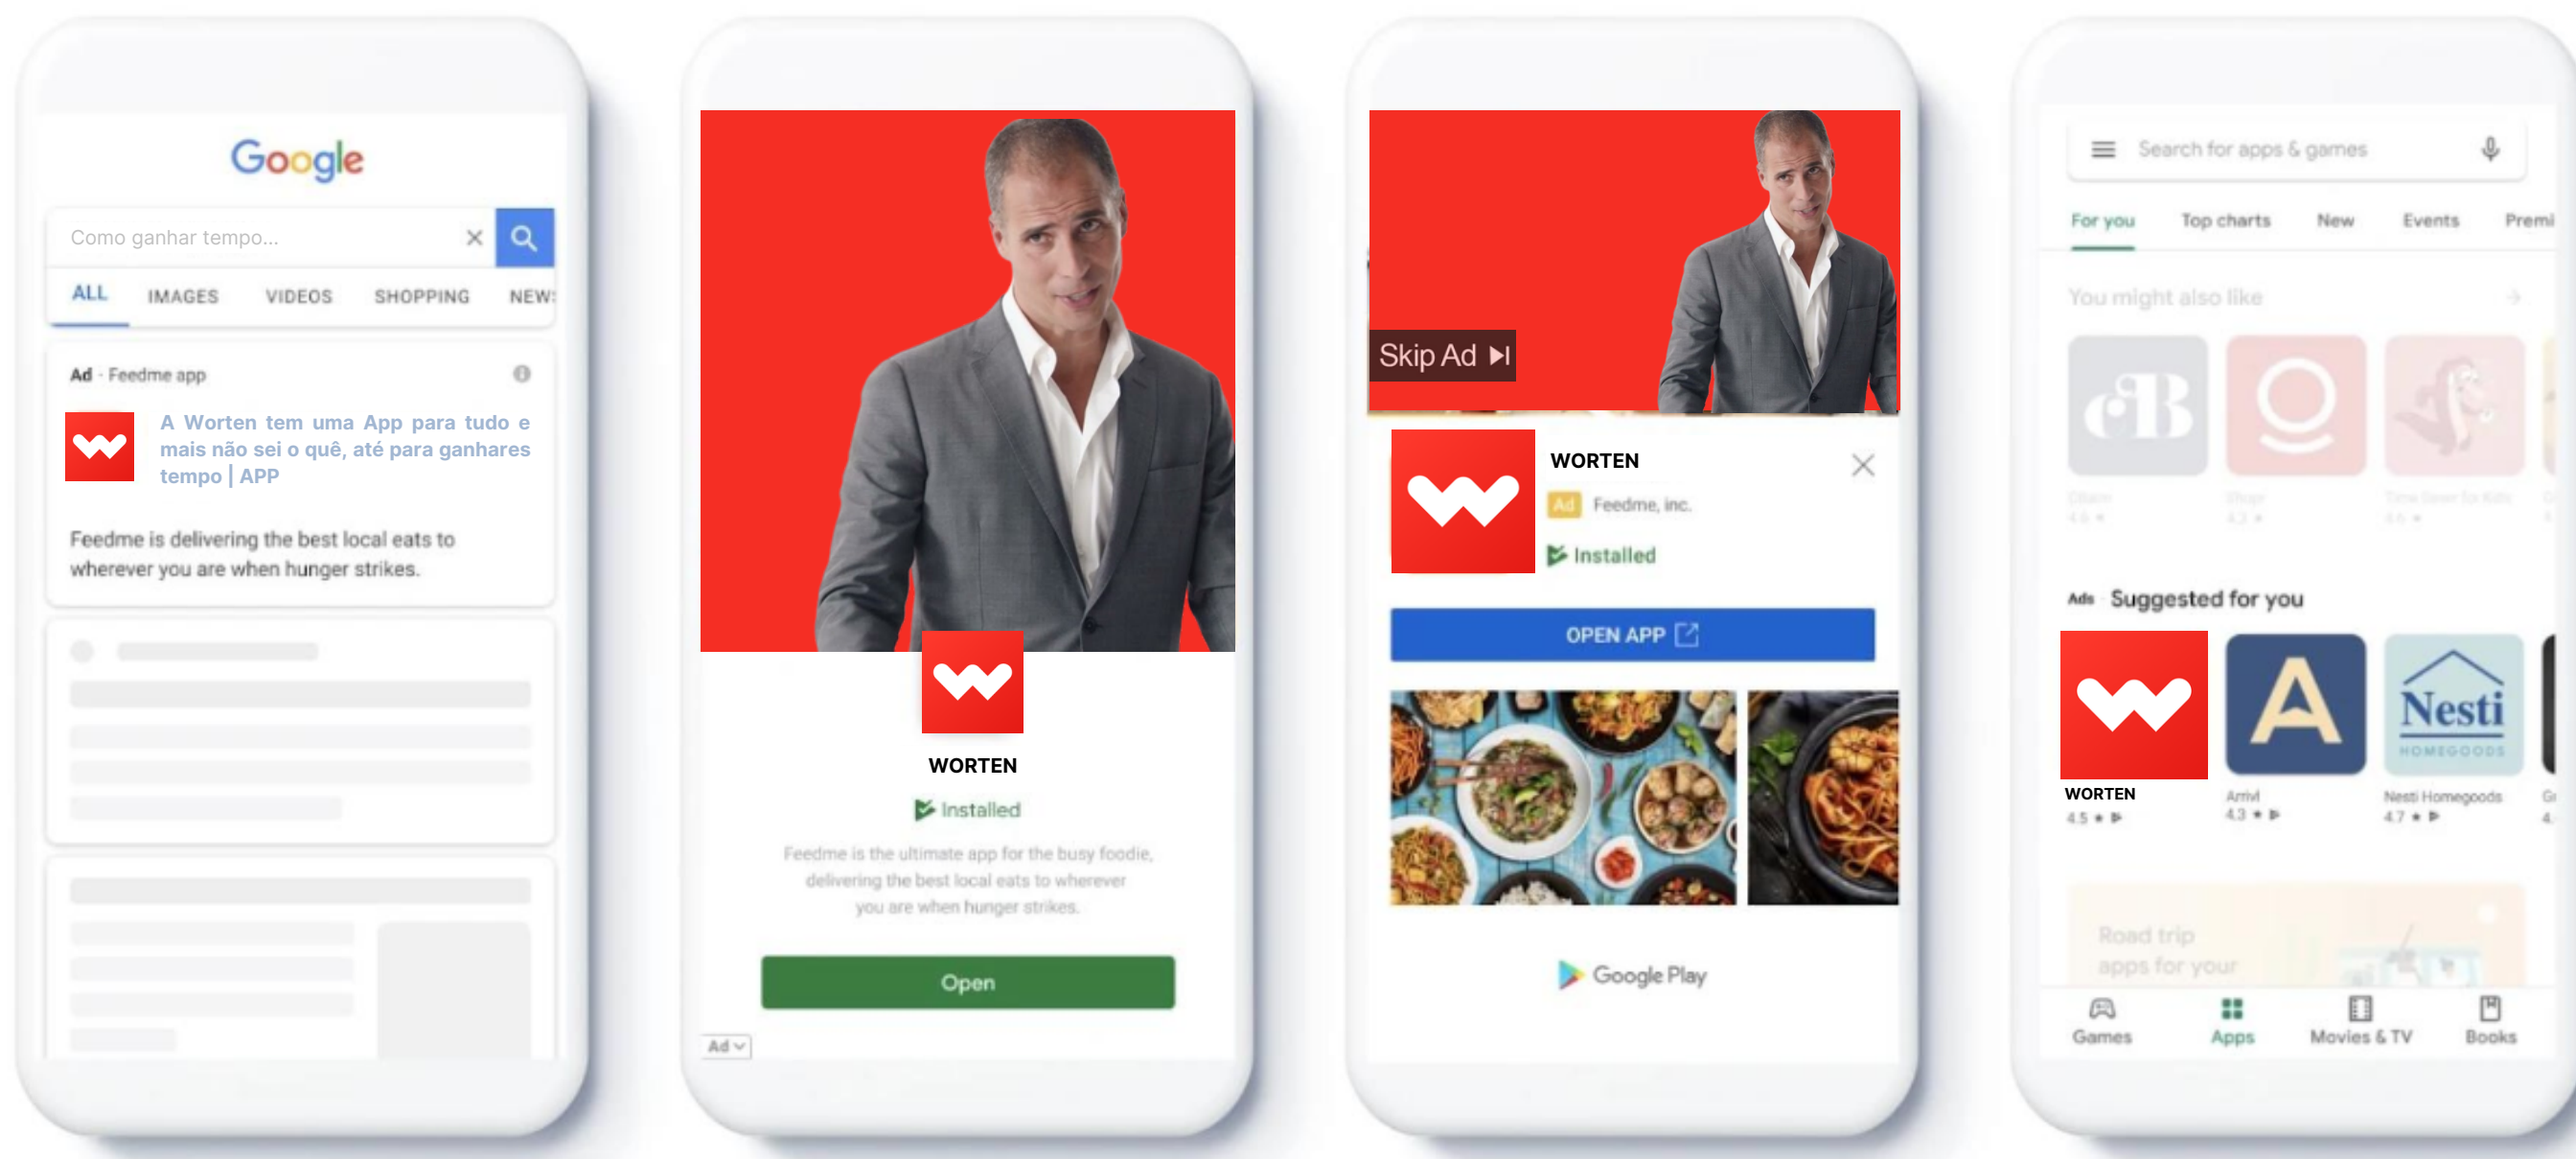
Google

Como ganhar tempo...

ALL IMAGES VIDEOS SHOPPING NEW

Ad · Feedme app

A Worten tem uma App para tudo e mais não sei o quê, até para ganhares tempo | APP

Feedme is delivering the best local eats to wherever you are when hunger strikes.

WORTEN

Installed

Feedme is the ultimate app for the busy foodie, delivering the best local eats to wherever you are when hunger strikes.

Open

Ad

Skip Ad

WORTEN

Ad Feedme, inc.

Installed

OPEN APP

Google Play

Search for apps & games

For you Top charts New Events Premi

You might also like

Ads Suggested for you

WORTEN
4.5

Arrivl
4.3

Nesti
HOMEGOODS
Nesti Homegoods
4.7

Road trip apps for your

Games Apps Movies & TV Books